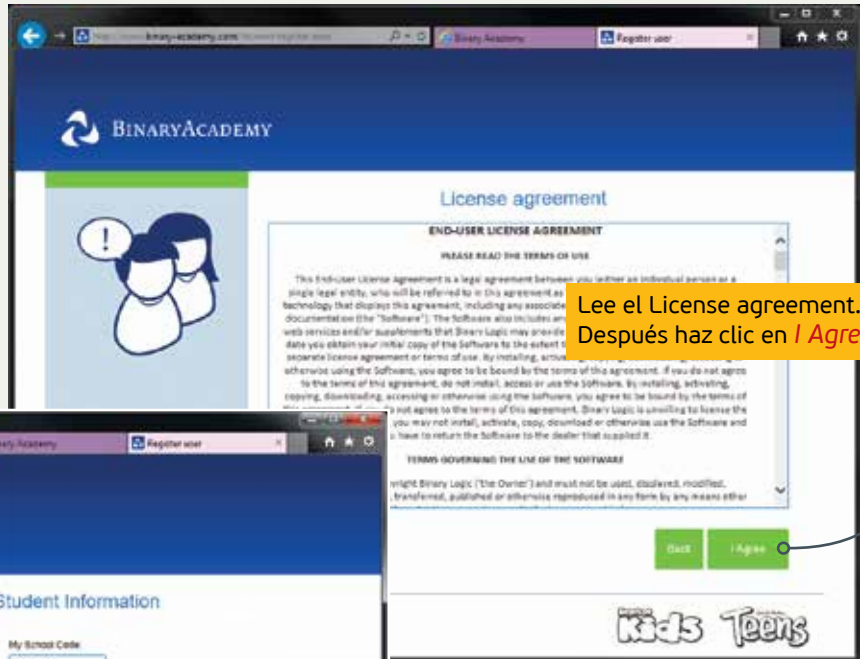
http://www.binary-academy.com/...
Binary Academy
Register user

BINARYACADEMY

License agreement

END-USER LICENSE AGREEMENT

PLEASE READ THE TERMS OF USE

This End-User License Agreement is a legal agreement between you (either an individual person or a single legal entity, who will be referred to in this agreement as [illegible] technology that displays this agreement, including any associated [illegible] documentation (the "Software"). The Software also includes any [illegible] web services and/or supplements that Binary Logic may provide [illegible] date you obtain your initial copy of the Software to the extent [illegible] separate license agreement or terms of use. By installing, activating, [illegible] otherwise using the Software, you agree to be bound by the terms of this agreement. If you do not agree to the terms of this agreement, do not install, access or use the Software. By installing, activating, copying, downloading, accessing or otherwise using the Software, you agree to be bound by the terms of this agreement. If you do not agree to the terms of this agreement, Binary Logic is unwilling to license the Software to you, you may not install, activate, copy, download or otherwise use the Software and you have to return the Software to the dealer that supplied it.

TERMS GOVERNING THE USE OF THE SOFTWARE

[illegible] copyright Binary Logic ("the Owner") and must not be used, displayed, modified, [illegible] transferred, published or otherwise reproduced in any form by any means other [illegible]

Lee el License agreement.
Después haz clic en I Agre

Back
I Agree

Kids Teens

Binary Academy
Register user

Student Information

My School Code